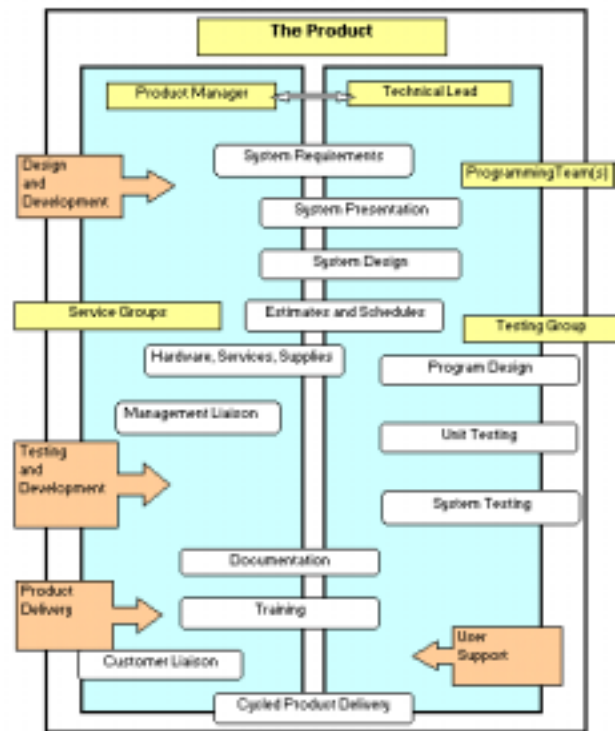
The Product

Product Manager

Technical Lead

Design and Development

System Requirements

Programming Team(s)

System Presentation

System Design

Service Groups

Estimates and Schedules

Testing Group

Hardware, Services, Supplies

Program Design

Management Liaison

Unit Testing

Testing and Development

System Testing

Documentation

Product Delivery

Training

User Support

Customer Liaison

Cycled Product Delivery